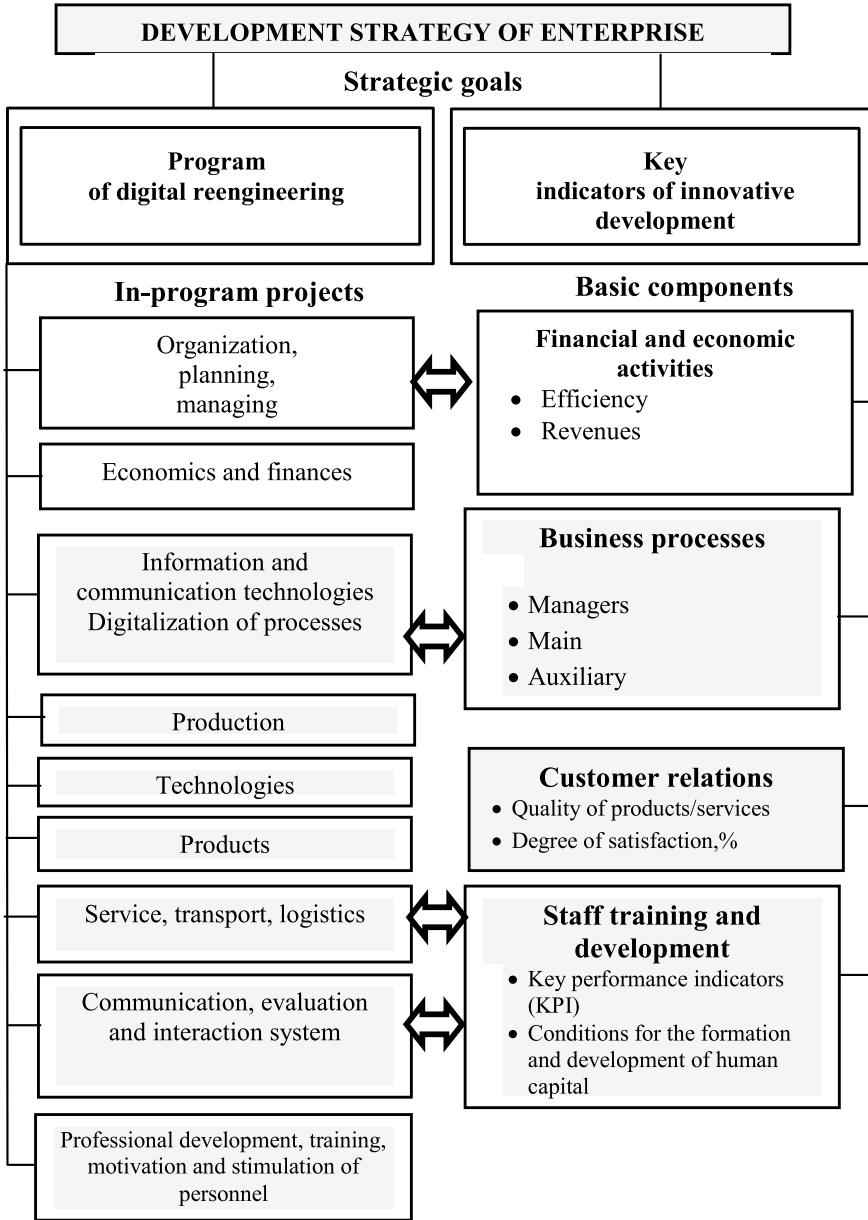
DEVELOPMENT STRATEGY OF ENTERPRISE

Strategic goals

Program of digital reengineering

Key indicators of innovative development

In-program projects

Basic components

Organization, planning, managing

Financial and economic activities
- Efficiency
- Revenues

Economics and finances

Information and communication technologies Digitalization of processes

Business processes
- Managers
- Main
- Auxiliary

Production

Technologies

Products

Customer relations
- Quality of products/services
- Degree of satisfaction,%

Service, transport, logistics

Staff training and development
- Key performance indicators (KPI)
- Conditions for the formation and development of human capital

Communication, evaluation and interaction system

Professional development, training, motivation and stimulation of personnel